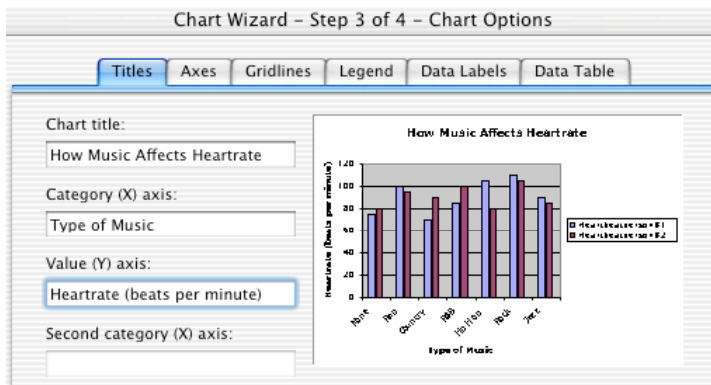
Chart Wizard – Step 3 of 4 – Chart Options

Titles
Axes
Gridlines
Legend
Data Labels
Data Table

Chart title:
How Music Affects Heartrate

Category (X) axis:
Type of Music

Value (Y) axis:
Heartrate (beats per minute)

Second category (X) axis:

How Music Affects Heartrate

120
100
80
60
40
20
0

Heartrate (beats per minute)

None
Pop
Country
R&B
Hip Hop
Rock
Jazz

Type of Music

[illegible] 1
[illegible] 2